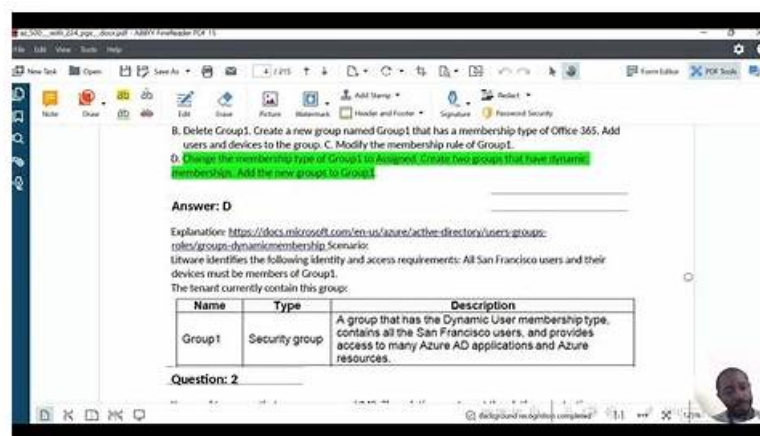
az_500_...with_224.pge...docx.pdf - ABBYY FineReader PDF 15

File Edit View Tools Help

New Task Open Save As 4 / 215 Form Editor PDF Tools

Note Draw Edit Erase Picture Watermark Add Stamp Header and Footer Signature Redact Password Security

B. Delete Group1. Create a new group named Group1 that has a membership type of Office 365. Add users and devices to the group. C. Modify the membership rule of Group1.

D. Change the membership type of Group1 to Assigned. Create two groups that have dynamic memberships. Add the new groups to Group1.

Answer: D

Explanation: https://docs.microsoft.com/en-us/azure/active-directory/users-groups-roles/groups-dynamicmembership Scenario:

Litware identifies the following identity and access requirements: All San Francisco users and their devices must be members of Group1.

The tenant currently contain this group:

| Name | Type | Description |
|---|---|---|
| Group1 | Security group | A group that has the Dynamic User membership type, contains all the San Francisco users, and provides access to many Azure AD applications and Azure resources. |

Question: 2

Background recognition completed 1:1